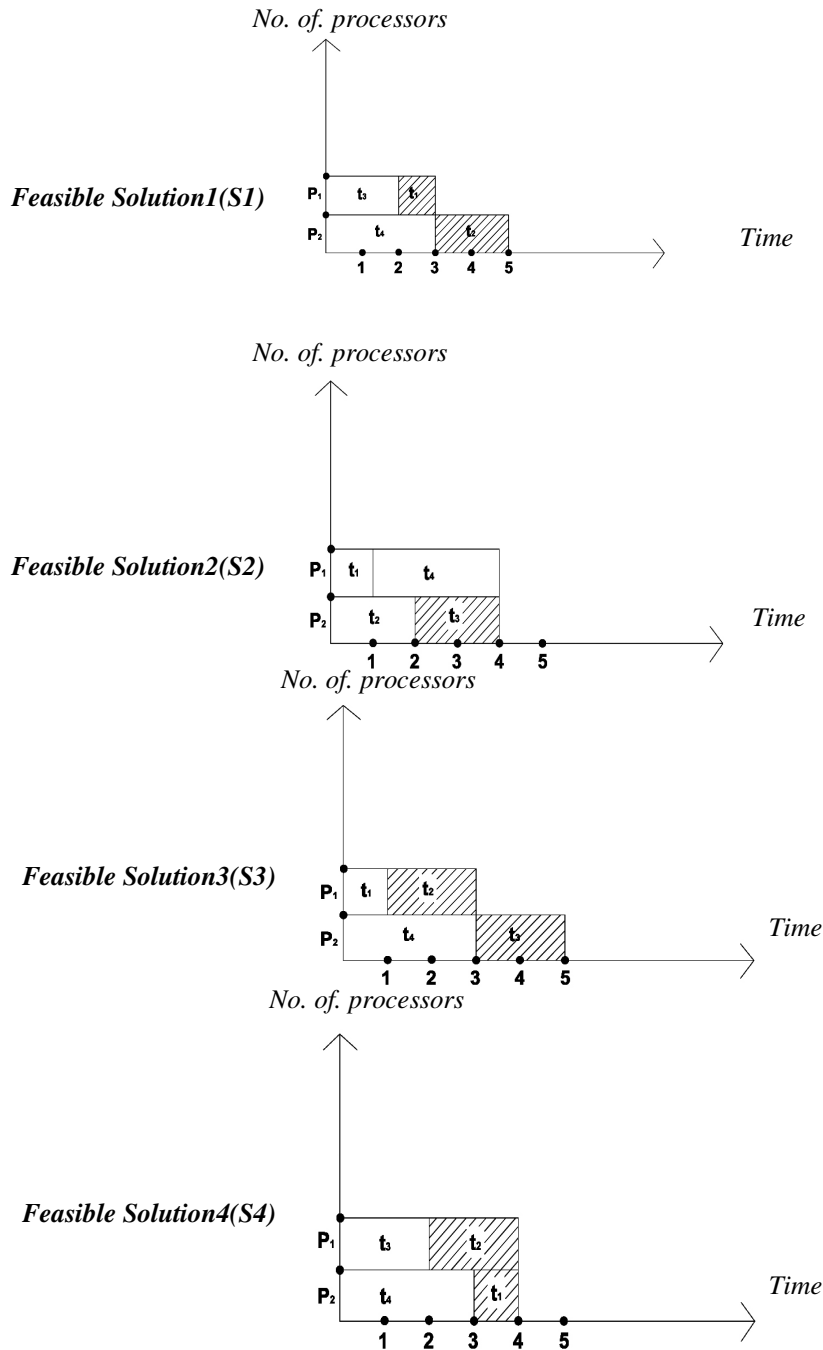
No. of. processors

Feasible Solution1(S1)

$P_1$ $t_3$ $t_1$

$P_2$ $t_4$ $t_2$

Time

1 2 3 4 5

No. of. processors

Feasible Solution2(S2)

$P_1$ $t_1$ $t_4$

$P_2$ $t_2$ $t_3$

Time

1 2 3 4 5

No. of. processors

Feasible Solution3(S3)

$P_1$ $t_1$ $t_2$

$P_2$ $t_4$ $t_3$

Time

1 2 3 4 5

No. of. processors

Feasible Solution4(S4)

$P_1$ $t_3$ $t_2$

$P_2$ $t_4$ $t_1$

Time

1 2 3 4 5